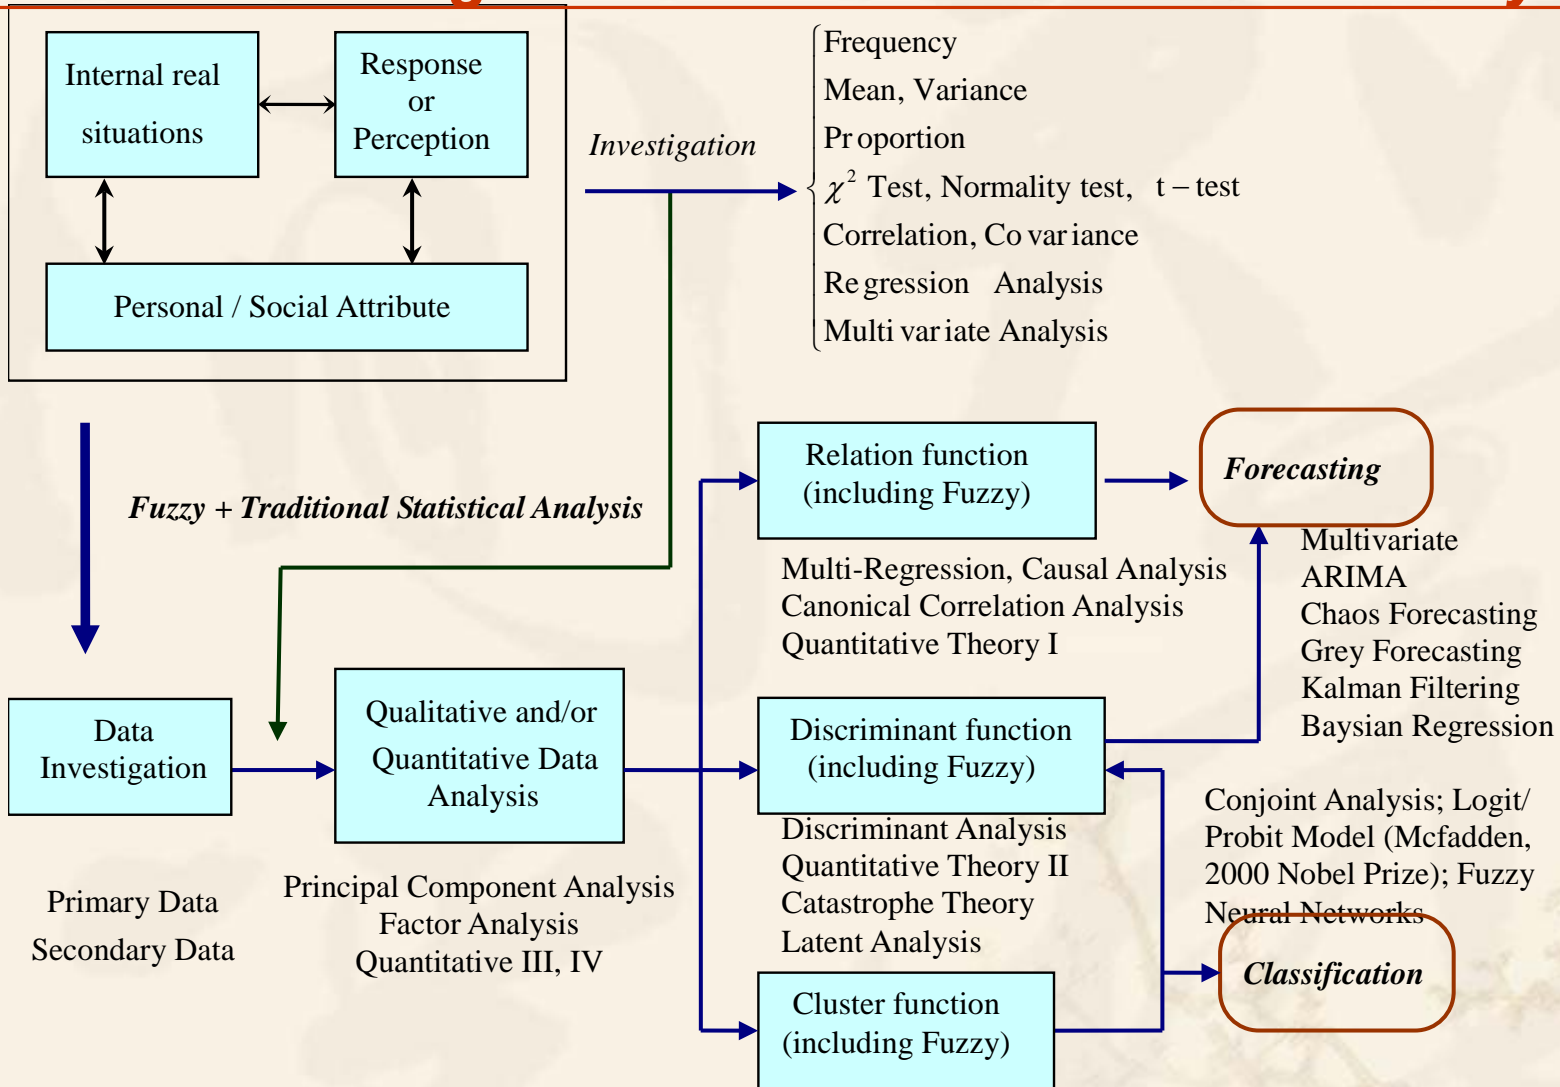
Internal real situations

Response or Perception

Personal / Social Attribute

Investigation

Frequency
Mean, Variance
Pr oportion
$\chi^2$ Test, Normality test, t – test
Correlation, Co var iance
Re gression Analysis
Multi var iate Analysis

Fuzzy + Traditional Statistical Analysis

Relation function (including Fuzzy)

Forecasting

Multivariate
ARIMA
Chaos Forecasting
Grey Forecasting
Kalman Filtering
Baysian Regression

Multi-Regression, Causal Analysis
Canonical Correlation Analysis
Quantitative Theory I

Data Investigation

Qualitative and/or Quantitative Data Analysis

Discriminant function (including Fuzzy)

Conjoint Analysis; Logit/ Probit Model (Mcfadden, 2000 Nobel Prize); Fuzzy Neural Networks

Discriminant Analysis
Quantitative Theory II
Catastrophe Theory
Latent Analysis

Primary Data
Secondary Data

Principal Component Analysis
Factor Analysis
Quantitative III, IV

Classification

Cluster function (including Fuzzy)